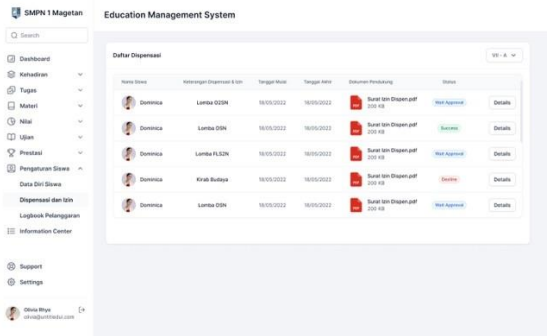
SMPN 1 Magetan

Search

Dashboard
Kehadiran
Tugas
Materi
Nilai
Ujian
Prestasi
Pengaturan Siswa
Data Diri Siswa
Dispensasi dan Izin
Logbook Pelanggaran
Information Center

Support
Settings

Olivia Rhye
olivia@untitledui.com

Education Management System

Daftar Dispensasi

VII - A

| Nama Siswa | Keterangan Dispensasi & Izin | Tanggal Mulai | Tanggal Akhir | Dokumen Pendukung | Status | |
|---|---|---|---|---|---|---|
| Dominica | Lomba O2SN | 18/05/2022 | 18/05/2022 | Surat Izin Dispen.pdf 200 KB | Wait Approval | Details |
| Dominica | Lomba OSN | 18/05/2022 | 18/05/2022 | Surat Izin Dispen.pdf 200 KB | Success | Details |
| Dominica | Lomba FLS2N | 18/05/2022 | 18/05/2022 | Surat Izin Dispen.pdf 200 KB | Wait Approval | Details |
| Dominica | Kirab Budaya | 18/05/2022 | 18/05/2022 | Surat Izin Dispen.pdf 200 KB | Decline | Details |
| Dominica | Lomba OSN | 18/05/2022 | 18/05/2022 | Surat Izin Dispen.pdf 200 KB | Wait Approval | Details |